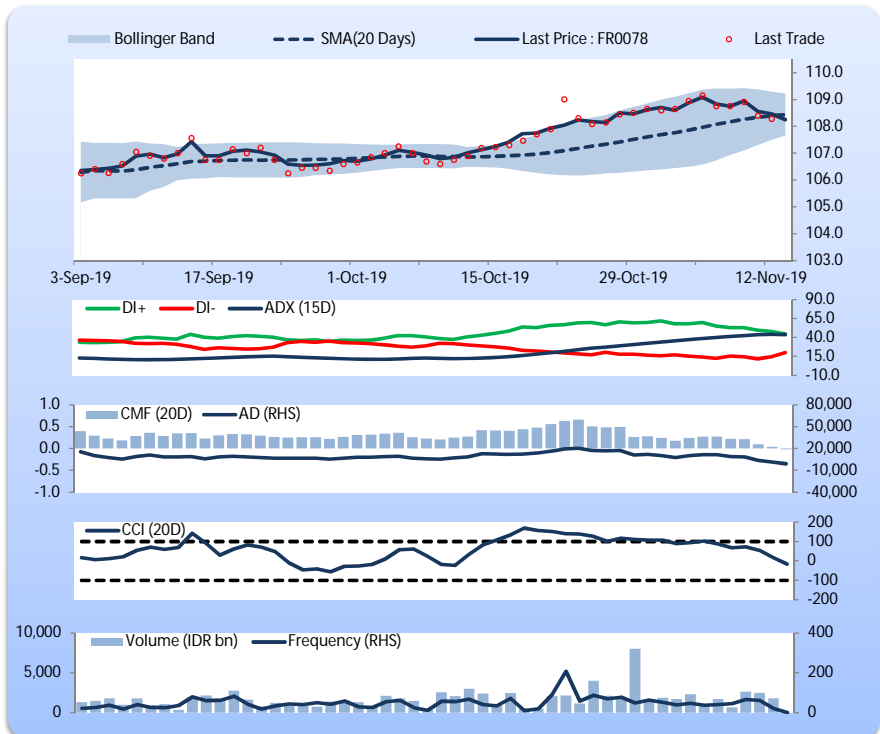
Bollinger Band
SMA(20 Days)
Last Price : FR0078
Last Trade

110.0
109.0
108.0
107.0
106.0
105.0
104.0
103.0

3-Sep-19
17-Sep-19
1-Oct-19
15-Oct-19
29-Oct-19
12-Nov-19

DI+
DI-
ADX (15D)

90.0
65.0
40.0
15.0
-10.0

1.0
0.5
0.0
-0.5
-1.0

CMF (20D)
AD (RHS)

80,000
50,000
20,000
-10,000
-40,000

CCI (20D)

200
100
0
-100
-200

10,000
5,000
0

Volume (IDR bn)
Frequency (RHS)

400
200
0